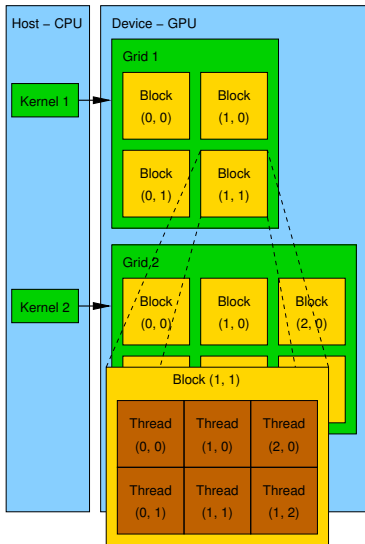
Host – CPU

Kernel 1

Kernel 2

Device – GPU

Grid 1

Block
(0, 0)

Block
(1, 0)

Block
(0, 1)

Block
(1, 1)

Grid 2

Block
(0, 0)

Block
(1, 0)

Block
(2, 0)

Block (1, 1)

Thread
(0, 0)

Thread
(1, 0)

Thread
(2, 0)

Thread
(0, 1)

Thread
(1, 1)

Thread
(1, 2)